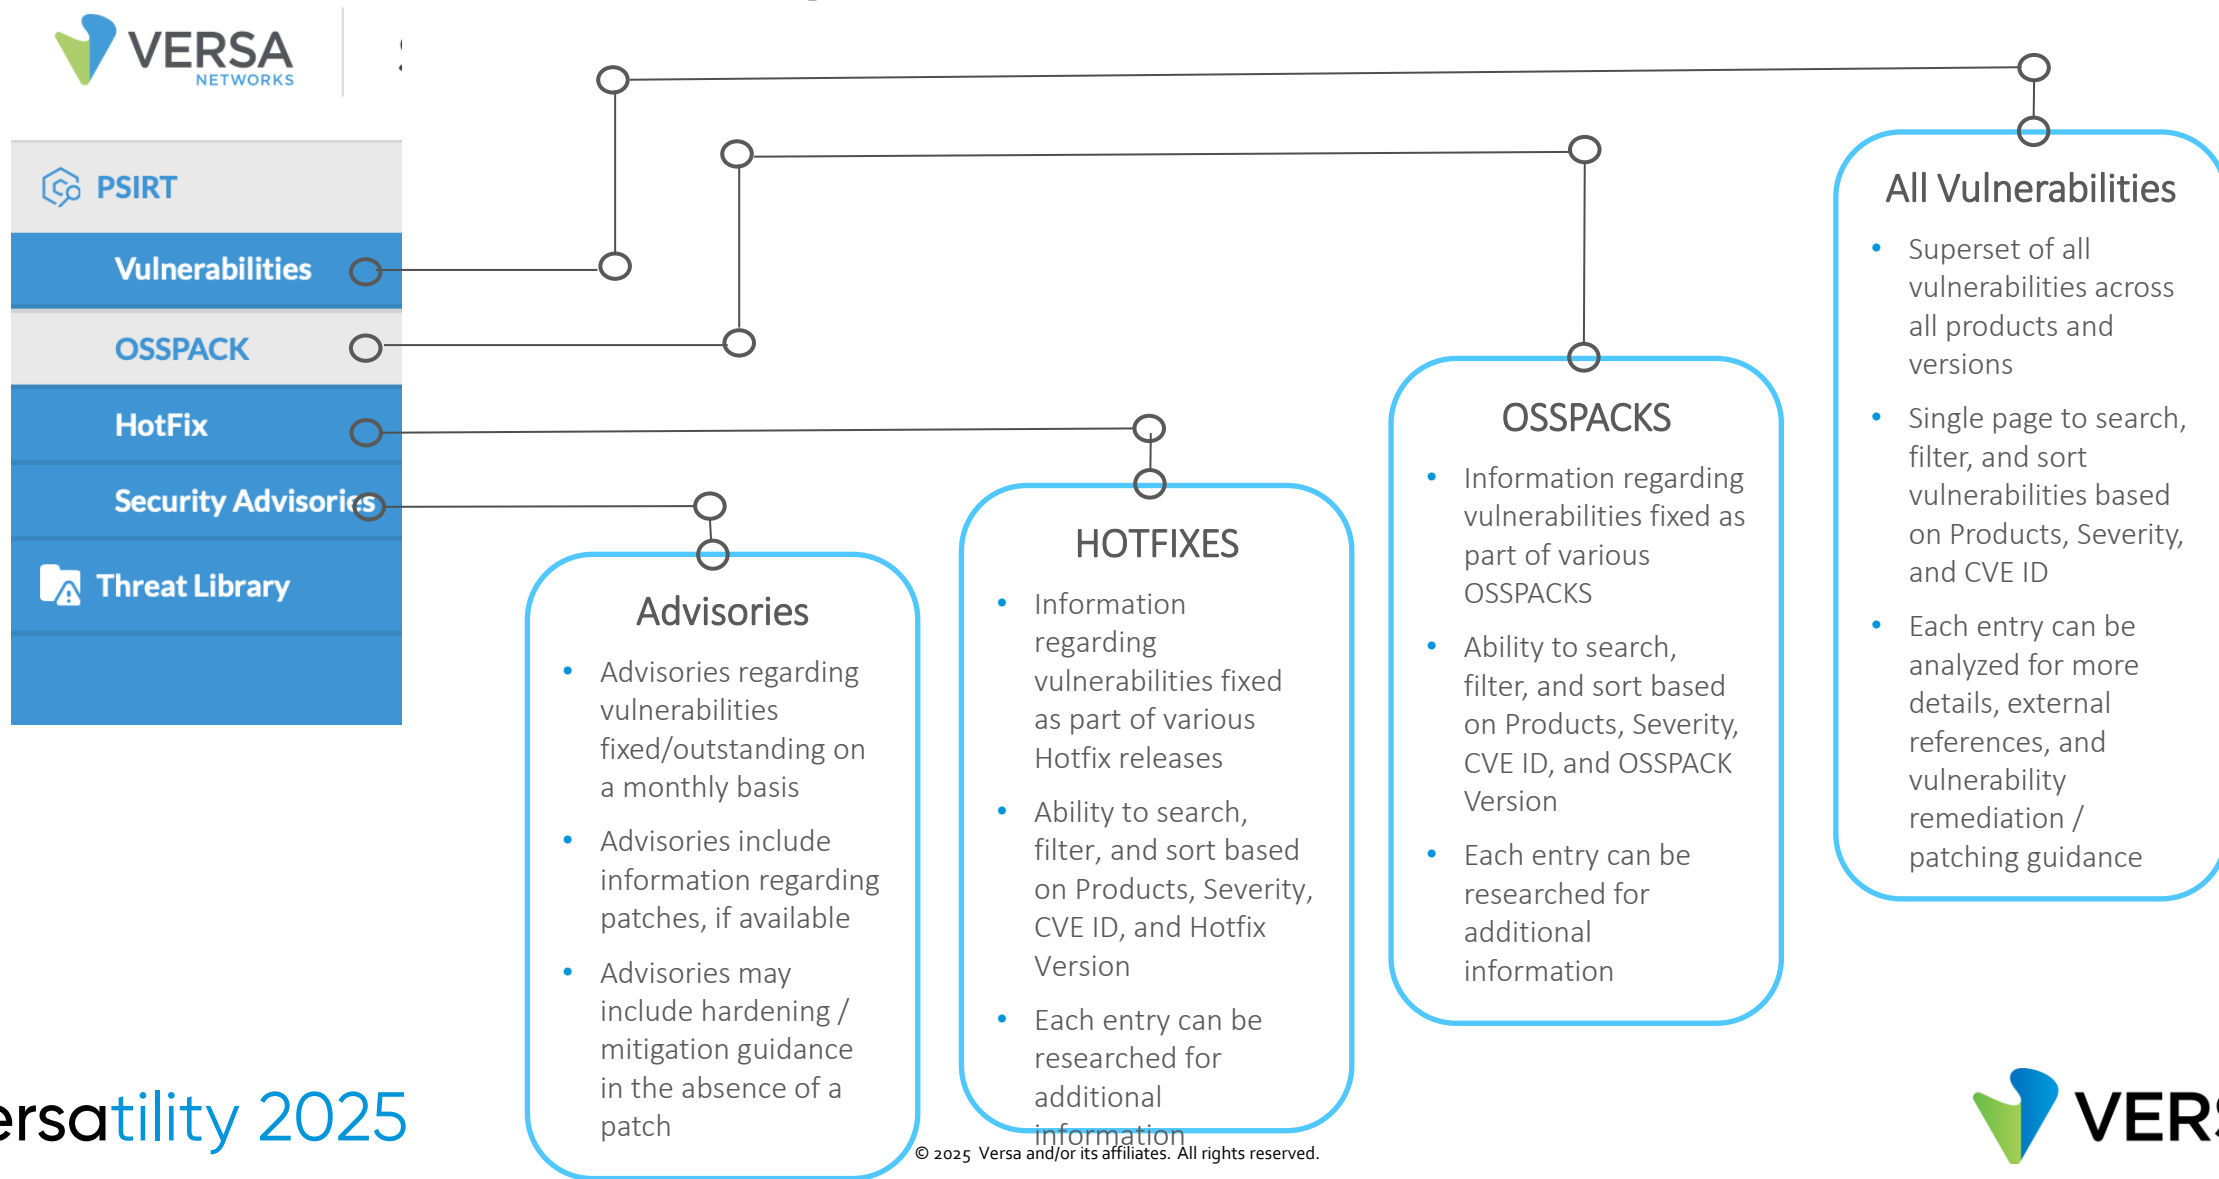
VERSA NETWORKS

PSIRT

Vulnerabilities

OSSPACK

HotFix

Security Advisories

Threat Library

All Vulnerabilities

- Superset of all vulnerabilities across all products and versions
- Single page to search, filter, and sort vulnerabilities based on Products, Severity, and CVE ID
- Each entry can be analyzed for more details, external references, and vulnerability remediation / patching guidance

OSSPACKS

- Information regarding vulnerabilities fixed as part of various OSSPACKS
- Ability to search, filter, and sort based on Products, Severity, CVE ID, and OSSPACK Version
- Each entry can be researched for additional information

HOTFIXES

- Information regarding vulnerabilities fixed as part of various Hotfix releases
- Ability to search, filter, and sort based on Products, Severity, CVE ID, and Hotfix Version
- Each entry can be researched for additional information

Advisories

- Advisories regarding vulnerabilities fixed/outstanding on a monthly basis
- Advisories include information regarding patches, if available
- Advisories may include hardening / mitigation guidance in the absence of a patch

ersatility 2025

© 2025 Versa and/or its affiliates. All rights reserved.

VERS